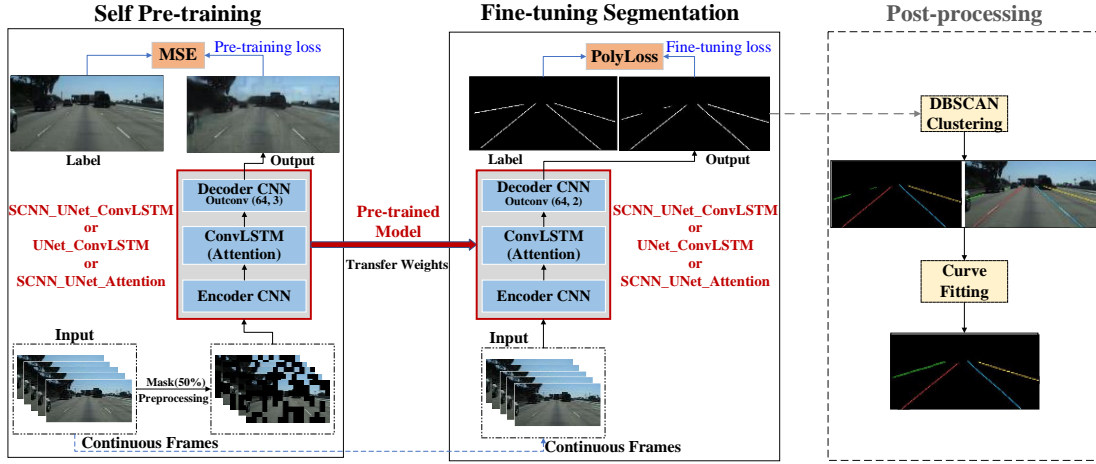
Self Pre-training

MSE
Pre-training loss

Label

Output

Decoder CNN
Outconv (64, 3)

ConvLSTM
(Attention)

Encoder CNN

SCNN_UNet_ConvLSTM
or
UNet_ConvLSTM
or
SCNN_UNet_Attention

Input

Mask(50%)
Preprocessing

Continuous Frames

Pre-trained
Model

Transfer Weights

Fine-tuning Segmentation

PolyLoss
Fine-tuning loss

Label

Output

Decoder CNN
Outconv (64, 2)

ConvLSTM
(Attention)

Encoder CNN

SCNN_UNet_ConvLSTM
or
UNet_ConvLSTM
or
SCNN_UNet_Attention

Input

Continuous Frames

Post-processing

DBSCAN
Clustering

Curve
Fitting